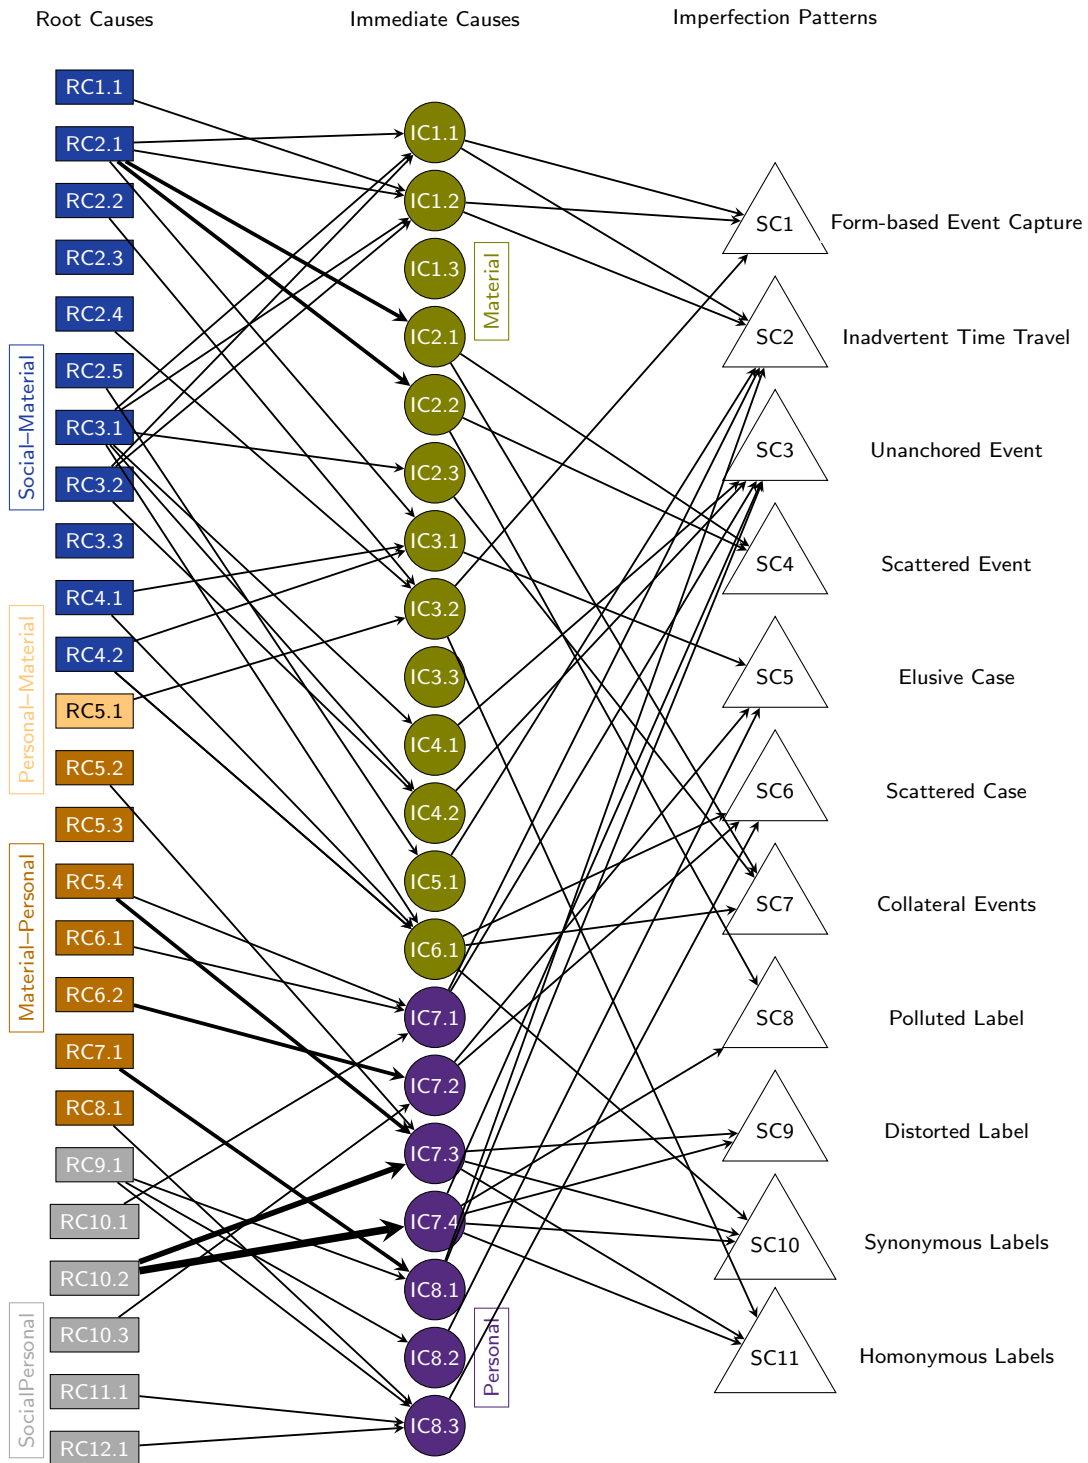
Root Causes

Immediate Causes

Imperfection Patterns

Social–Material

RC1.1
RC2.1
RC2.2
RC2.3
RC2.4
RC2.5
RC3.1
RC3.2
RC3.3
RC4.1
RC4.2

Personal–Material

RC5.1
RC5.2
RC5.3

Material–Personal

RC5.4
RC6.1
RC6.2
RC7.1
RC8.1

SocialPersonal

RC9.1
RC10.1
RC10.2
RC10.3
RC11.1
RC12.1

Material

IC1.1
IC1.2
IC1.3
IC2.1
IC2.2
IC2.3
IC3.1
IC3.2
IC3.3
IC4.1
IC4.2
IC5.1
IC6.1

Personal

IC7.1
IC7.2
IC7.3
IC7.4
IC8.1
IC8.2
IC8.3

SC1 Form-based Event Capture
SC2 Inadvertent Time Travel
SC3 Unanchored Event
SC4 Scattered Event
SC5 Elusive Case
SC6 Scattered Case
SC7 Collateral Events
SC8 Polluted Label
SC9 Distorted Label
SC10 Synonymous Labels
SC11 Homonymous Labels